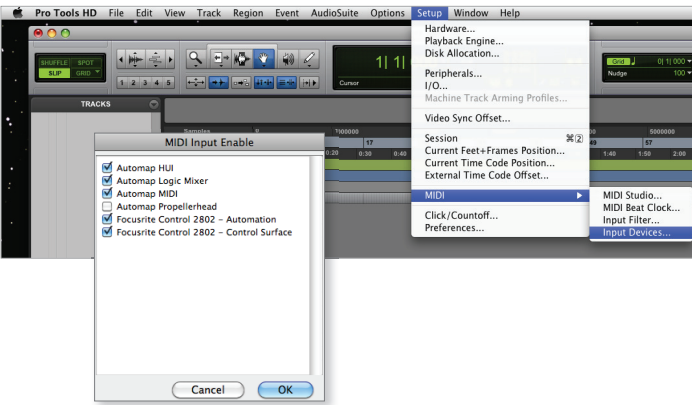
Pro Tools HD File Edit View Track Region Event AudioSuite Options Setup Window Help

SHUFFLE SPOT SLIP GRID

1 2 3 4 5

1| 1|

Cursor

Grid 0| 1| 000

Nudge 100

TRACKS

Samples

000000 5000000

17 49 57

0:20 0:30 0:40 1:40 1:50 2:00

Hardware...
Playback Engine...
Disk Allocation...

Peripherals...
I/O...
Machine Track Arming Profiles...

Video Sync Offset...

Session ⌘2
Current Feet+Frames Position...
Current Time Code Position...
External Time Code Offset...

MIDI

Click/Countoff...
Preferences...

MIDI Studio...
MIDI Beat Clock...
Input Filter...
Input Devices...

MIDI Input Enable

☑ Automap HUI
☑ Automap Logic Mixer
☑ Automap MIDI
☐ Automap Propellerhead
☑ Focusrite Control 2802 – Automation
☑ Focusrite Control 2802 – Control Surface

Cancel OK